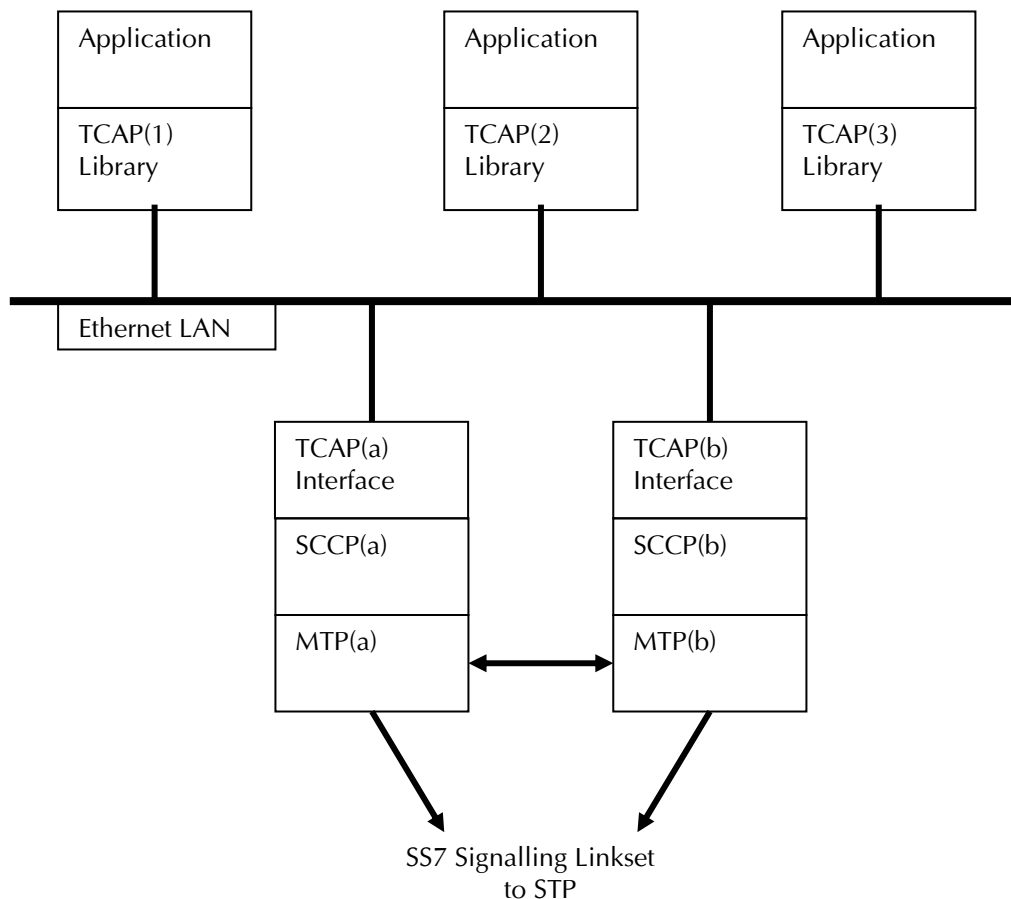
Application

TCAP(1)
Library

Application

TCAP(2)
Library

Application

TCAP(3)
Library

Ethernet LAN

TCAP(a)
Interface

SCCP(a)

MTP(a)

TCAP(b)
Interface

SCCP(b)

MTP(b)

SS7 Signalling Linkset
to STP